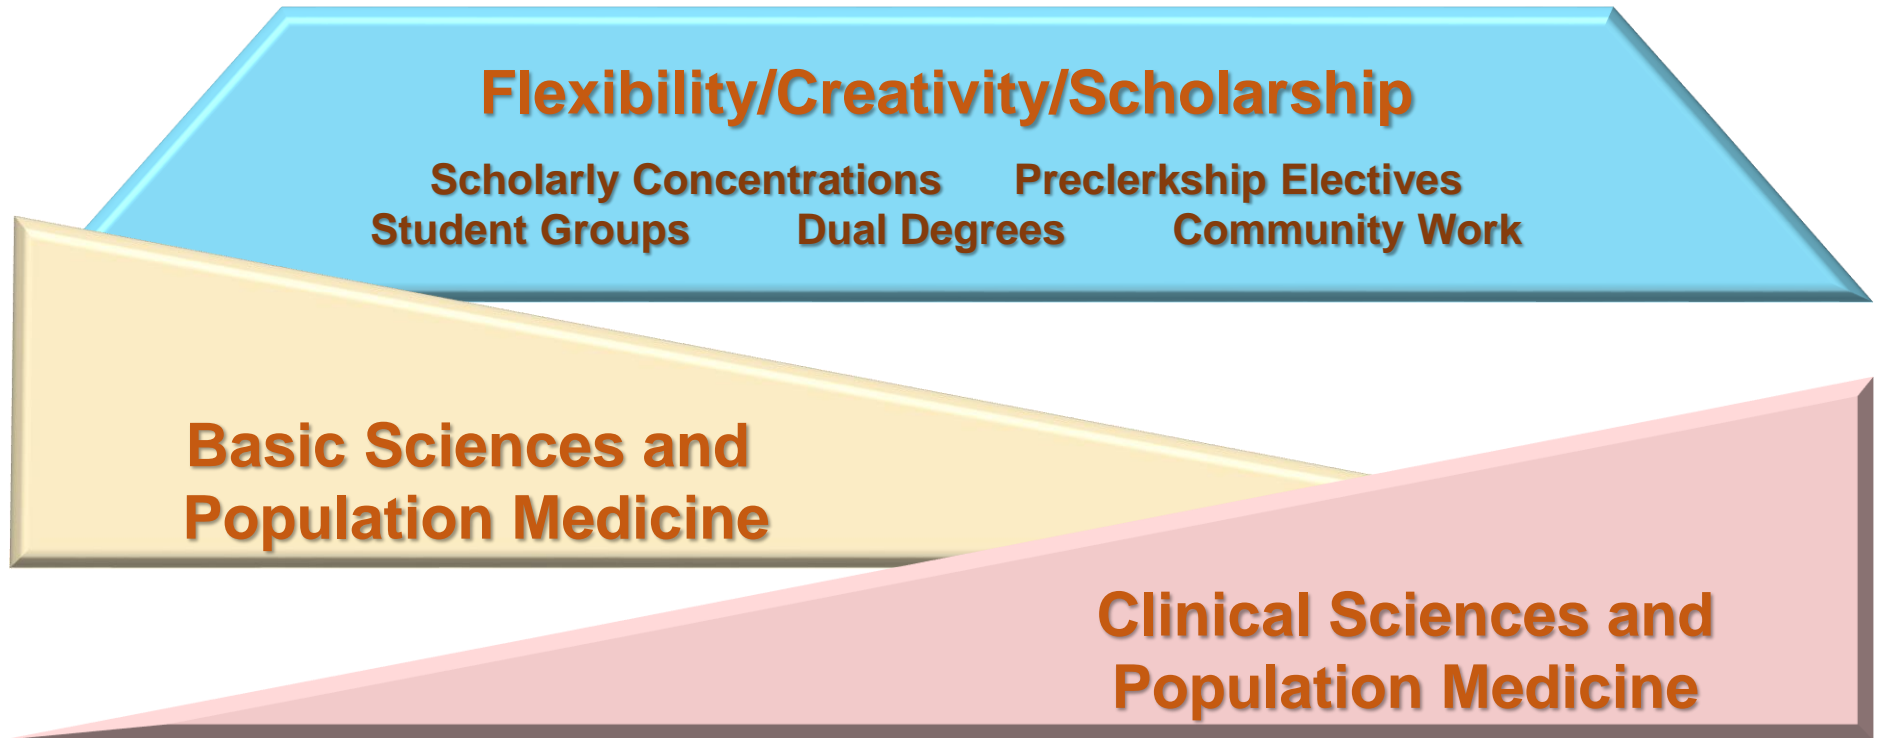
Flexibility/Creativity/Scholarship

Scholarly Concentrations Preclerkship Electives
Student Groups Dual Degrees Community Work

Basic Sciences and Population Medicine

Clinical Sciences and Population Medicine